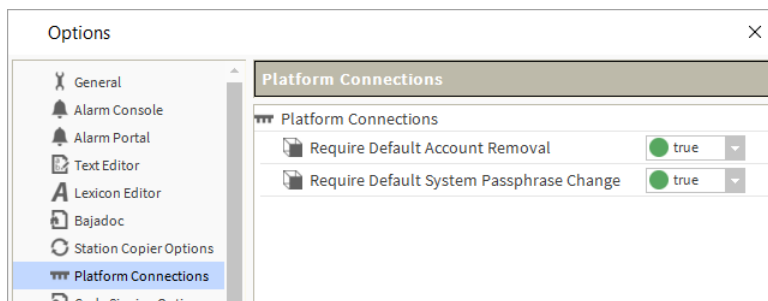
Options ×

General
Alarm Console
Alarm Portal
Text Editor
Lexicon Editor
Bajadoc
Station Copier Options
Platform Connections
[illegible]

Platform Connections

Platform Connections

| Require Default Account Removal | true |
|---|---|
| Require Default System Passphrase Change | true |